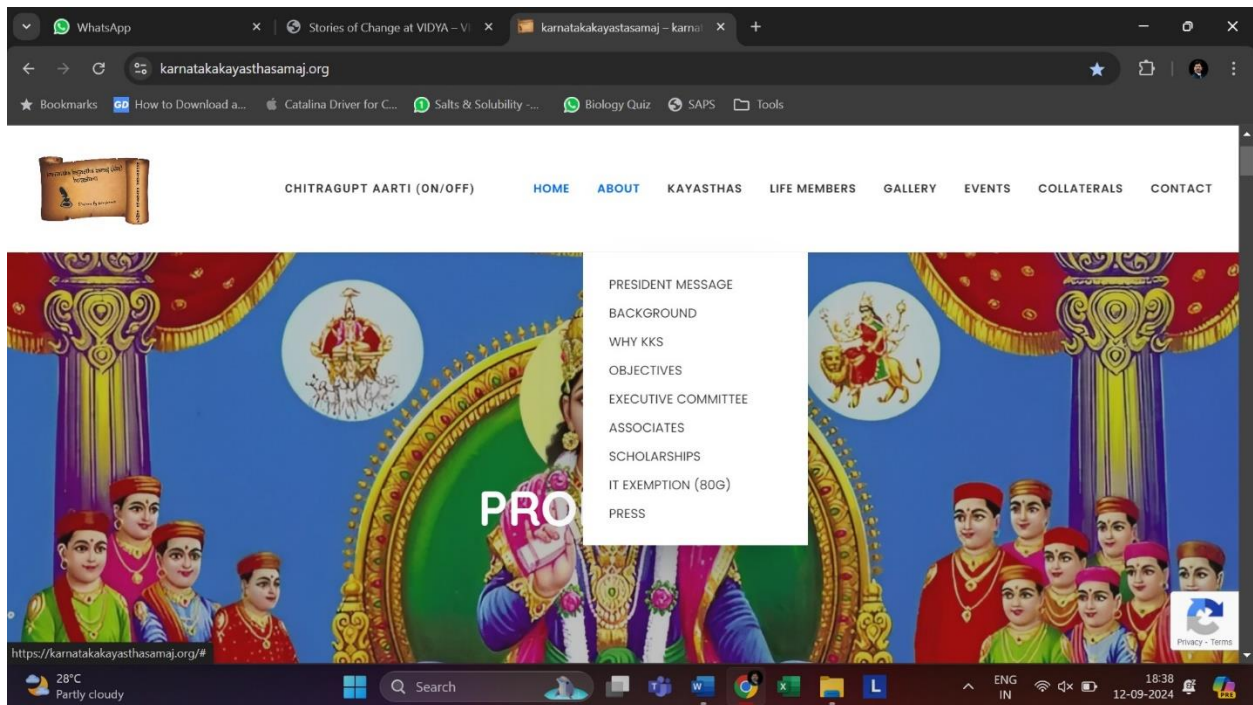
WhatsApp
Stories of Change at VIDYA – V
karnatakakayastasamaj – karna
karnatakakayasthasamaj.org
Bookmarks
How to Download a...
Catalina Driver for C...
Salts & Solubility -...
Biology Quiz
SAPS
Tools

CHITRAGUPT AARTI (ON/OFF)
HOME
ABOUT
KAYASTHAS
LIFE MEMBERS
GALLERY
EVENTS
COLLATERALS
CONTACT

PRESIDENT MESSAGE
BACKGROUND
WHY KKS
OBJECTIVES
EXECUTIVE COMMITTEE
ASSOCIATES
SCHOLARSHIPS
IT EXEMPTION (80G)
PRESS

PRO

Privacy - Terms
https://karnatakakayasthasamaj.org/#

28°C
Partly cloudy
Search
ENG
IN
18:38
12-09-2024